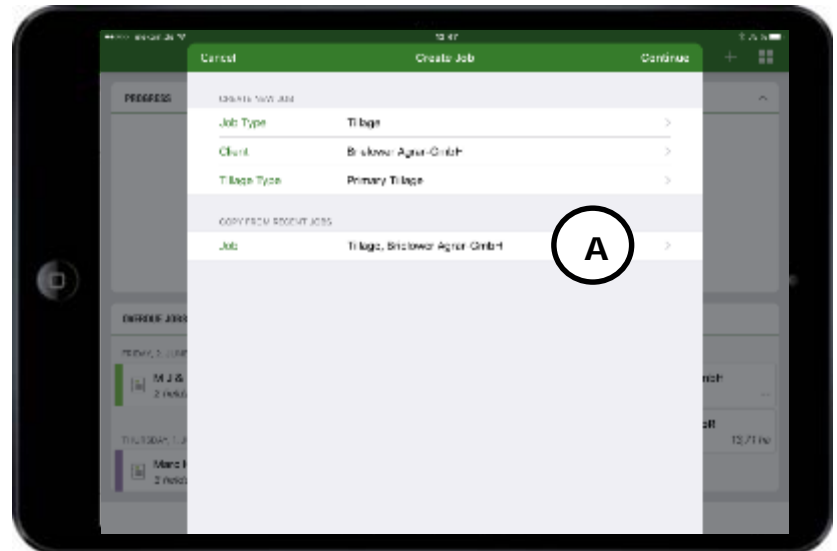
Cancel Create Job Continue

PROGRESS

CREATE NEW JOB

Job Type Tillage

Client Birkower Agrar-GmbH

Tillage Type Primary Tillage

COPY FROM RECENT JOBS

Job Tillage, Birkower Agrar GmbH

A

OVERDUE JOBS

FRIDAY, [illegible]

M J & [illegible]
2 fields

THURSDAY, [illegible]

Marc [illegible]
2 fields

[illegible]nch

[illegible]ell
13.71 ha